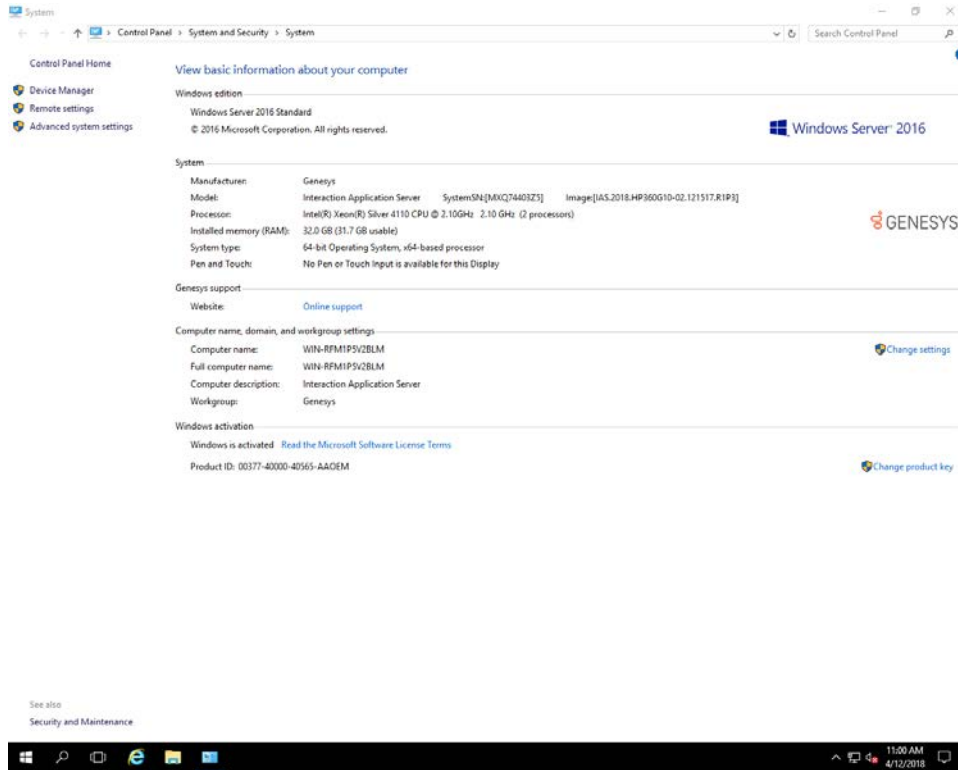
System

Control Panel > System and Security > System

Search Control Panel

Control Panel Home

Device Manager

Remote settings

Advanced system settings

View basic information about your computer

Windows edition

Windows Server 2016 Standard

© 2016 Microsoft Corporation. All rights reserved.

Windows Server 2016

System

| | |
|---|---|
| Manufacturer: | Genesys |
| Model: | Interaction Application Server SystemSN:[MXQ74403Z5] Image:[IAS.2018.HP360G10-02.121517.R1P3] |
| Processor: | Intel(R) Xeon(R) Silver 4110 CPU @ 2.10GHz 2.10 GHz (2 processors) |
| Installed memory (RAM): | 32.0 GB (31.7 GB usable) |
| System type: | 64-bit Operating System, x64-based processor |
| Pen and Touch: | No Pen or Touch Input is available for this Display |

GENESYS

Genesys support

Website: Online support

Computer name, domain, and workgroup settings

| | |
|---|---|
| Computer name: | WIN-RFM1P5V2BLM |
| Full computer name: | WIN-RFM1P5V2BLM |
| Computer description: | Interaction Application Server |
| Workgroup: | Genesys |

Change settings

Windows activation

Windows is activated Read the Microsoft Software License Terms

Product ID: 00377-40000-40565-AAOEM

Change product key

See also

Security and Maintenance

11:00 AM
4/12/2018